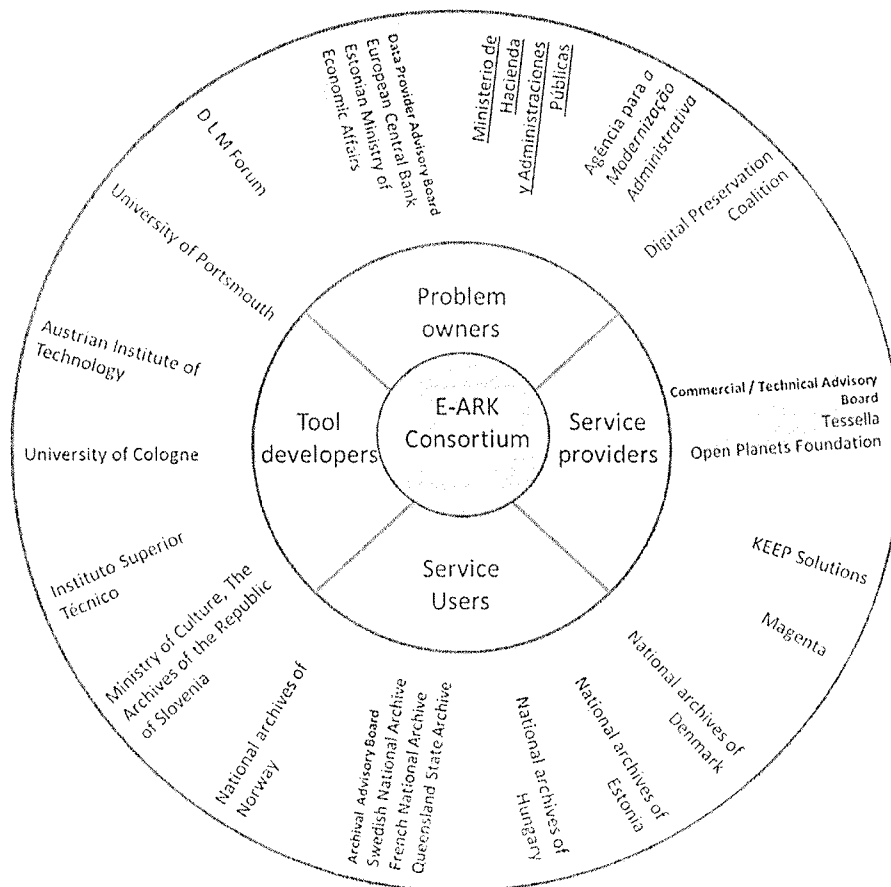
E-ARK Consortium

Problem owners

Service providers

Service Users

Tool developers

D L M Forum

Data Provider Advisory Board
European Central Bank
Estonian Ministry of Economic Affairs

Ministerio de Hacienda y Administraciones Públicas

Agência para a Modernização Administrativa

Digital Preservation Coalition

Commercial / Technical Advisory Board
Tessella
Open Planets Foundation

KEEP Solutions

Magenta

National archives of Denmark

National archives of Estonia

National archives of Hungary

Archival Advisory Board
Swedish National Archive
French National Archive
Queensland State Archive

National archives of Norway

Ministry of Culture, The Archives of the Republic of Slovenia

Instituto Superior Técnico

University of Cologne

Austrian Institute of Technology

University of Portsmouth